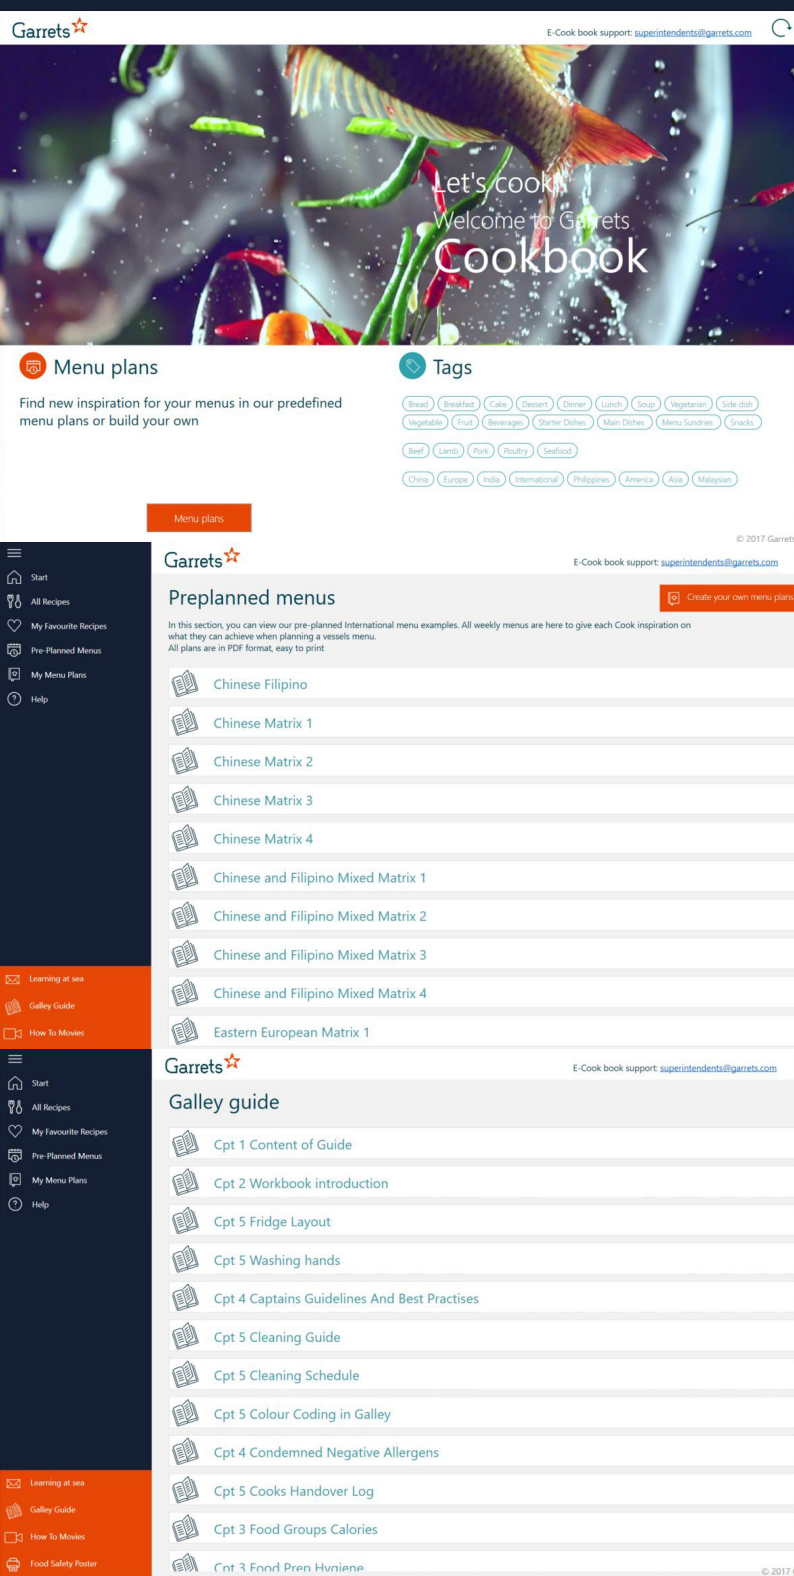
Garrets

E-Cook book support: superintendents@garrets.com

Let's cook
Welcome to Garrets
Cookbook

Menu plans

Find new inspiration for your menus in our predefined menu plans or build your own

Menu plans

Tags

Bread Breakfast Cake Dessert Dinner Lunch Soup Vegetarian Side dish Vegetable Fruit Beverages Starter Dishes Main Dishes Menu Sundries Snacks

Beef Lamb Pork Poultry Seafood

China Europe India International Philippines America Asia Malaysian

© 2017 Garrets

Start
All Recipes
My Favourite Recipes
Pre-Planned Menus
My Menu Plans
Help

Learning at sea
Galley Guide
How To Movies

Garrets

E-Cook book support: superintendents@garrets.com

Preplanned menus

Create your own menu plans

In this section, you can view our pre-planned International menu examples. All weekly menus are here to give each Cook inspiration on what they can achieve when planning a vessels menu.
All plans are in PDF format, easy to print

Chinese Filipino
Chinese Matrix 1
Chinese Matrix 2
Chinese Matrix 3
Chinese Matrix 4
Chinese and Filipino Mixed Matrix 1
Chinese and Filipino Mixed Matrix 2
Chinese and Filipino Mixed Matrix 3
Chinese and Filipino Mixed Matrix 4
Eastern European Matrix 1

Start
All Recipes
My Favourite Recipes
Pre-Planned Menus
My Menu Plans
Help

Learning at sea
Galley Guide
How To Movies
Food Safety Poster

Garrets

E-Cook book support: superintendents@garrets.com

Galley guide

Cpt 1 Content of Guide
Cpt 2 Workbook introduction
Cpt 5 Fridge Layout
Cpt 5 Washing hands
Cpt 4 Captains Guidelines And Best Practises
Cpt 5 Cleaning Guide
Cpt 5 Cleaning Schedule
Cpt 5 Colour Coding in Galley
Cpt 4 Condemned Negative Allergens
Cpt 5 Cooks Handover Log
Cpt 3 Food Groups Calories
Cpt 3 Food Prep Hygiene

© 2017